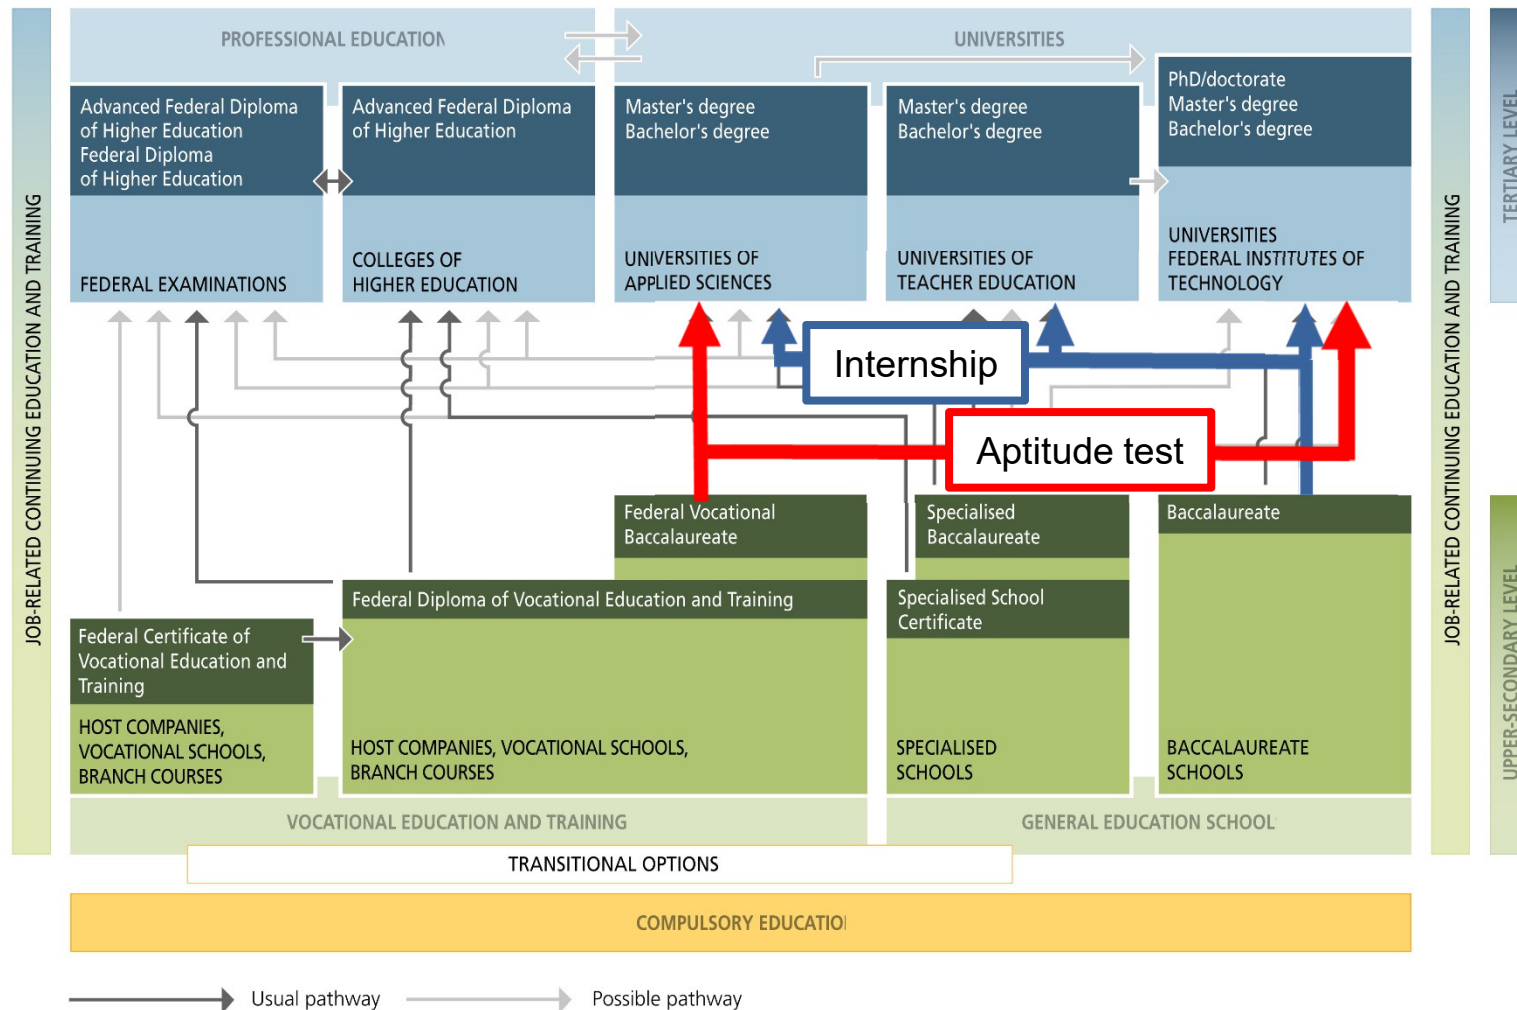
JOB-RELATED CONTINUING EDUCATION AND TRAINING

PROFESSIONAL EDUCATION

UNIVERSITIES

Advanced Federal Diploma of Higher Education
Federal Diploma of Higher Education

FEDERAL EXAMINATIONS

Advanced Federal Diploma of Higher Education

COLLEGES OF HIGHER EDUCATION

Master's degree
Bachelor's degree

UNIVERSITIES OF APPLIED SCIENCES

Master's degree
Bachelor's degree

UNIVERSITIES OF TEACHER EDUCATION

PhD/doctorate
Master's degree
Bachelor's degree

UNIVERSITIES
FEDERAL INSTITUTES OF TECHNOLOGY

JOB-RELATED CONTINUING EDUCATION AND TRAINING

TERTIARY LEVEL

Internship

Aptitude test

Federal Vocational Baccalaureate

Specialised Baccalaureate

Baccalaureate

Federal Diploma of Vocational Education and Training

Specialised School Certificate

Federal Certificate of Vocational Education and Training

HOST COMPANIES, VOCATIONAL SCHOOLS, BRANCH COURSES

HOST COMPANIES, VOCATIONAL SCHOOLS, BRANCH COURSES

SPECIALISED SCHOOLS

BACCALAUREATE SCHOOLS

UPPER-SECONDARY LEVEL

VOCATIONAL EDUCATION AND TRAINING

GENERAL EDUCATION SCHOOL

TRANSITIONAL OPTIONS

COMPULSORY EDUCATION

Usual pathway
Possible pathway